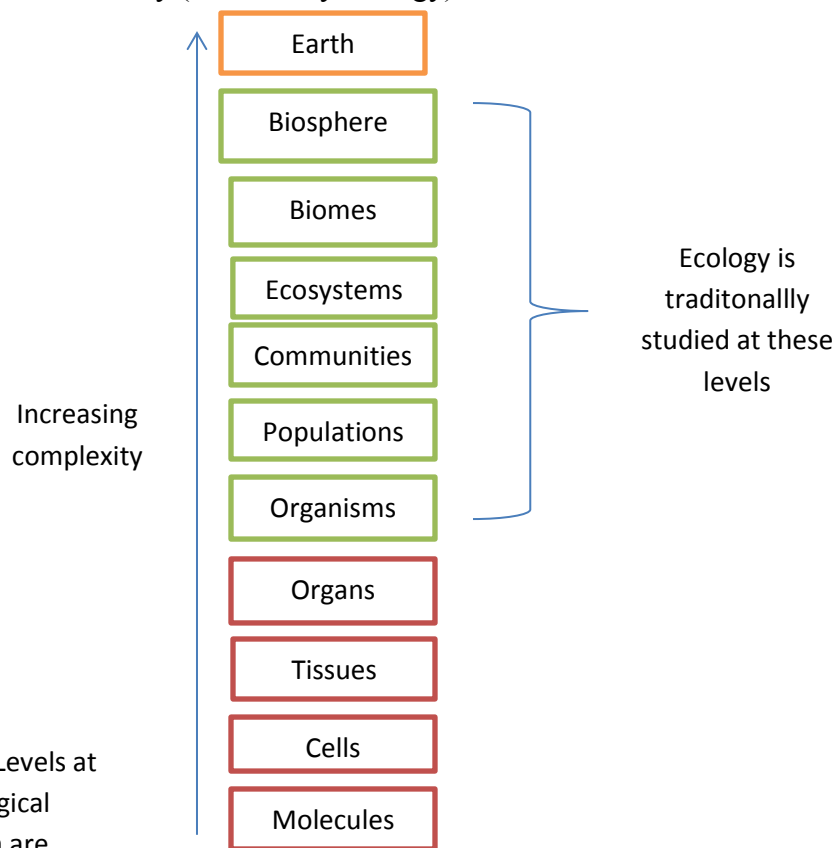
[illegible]y ([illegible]gy)

Earth

Biosphere

Biomes

Ecosystems

Communities

Populations

Organisms

Organs

Tissues

Cells

Molecules

Ecology is traditonallly studied at these levels

Increasing complexity

Levels at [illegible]gical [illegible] are